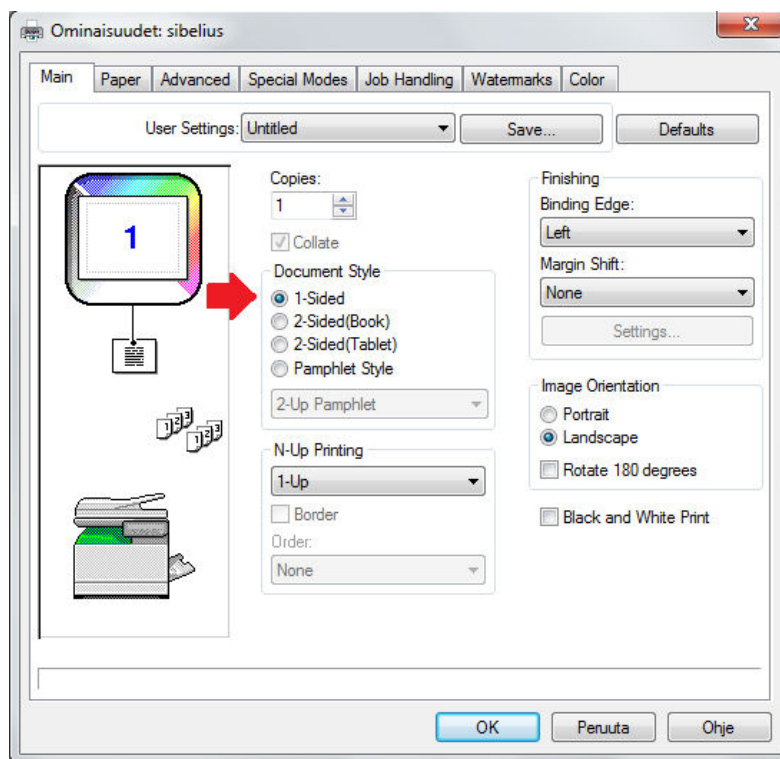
Ominaisuudet: sibelius

Main | Paper | Advanced | Special Modes | Job Handling | Watermarks | Color

User Settings: Untitled

Save...

Defaults

1

Copies:
1

Collate

Document Style
1-Sided
2-Sided(Book)
2-Sided(Tablet)
Pamphlet Style

2-Up Pamphlet

N-Up Printing
1-Up

Border
Order:
None

Finishing
Binding Edge:
Left

Margin Shift:
None

Settings...

Image Orientation
Portrait
Landscape
Rotate 180 degrees

Black and White Print

OK

Peruuta

Ohje